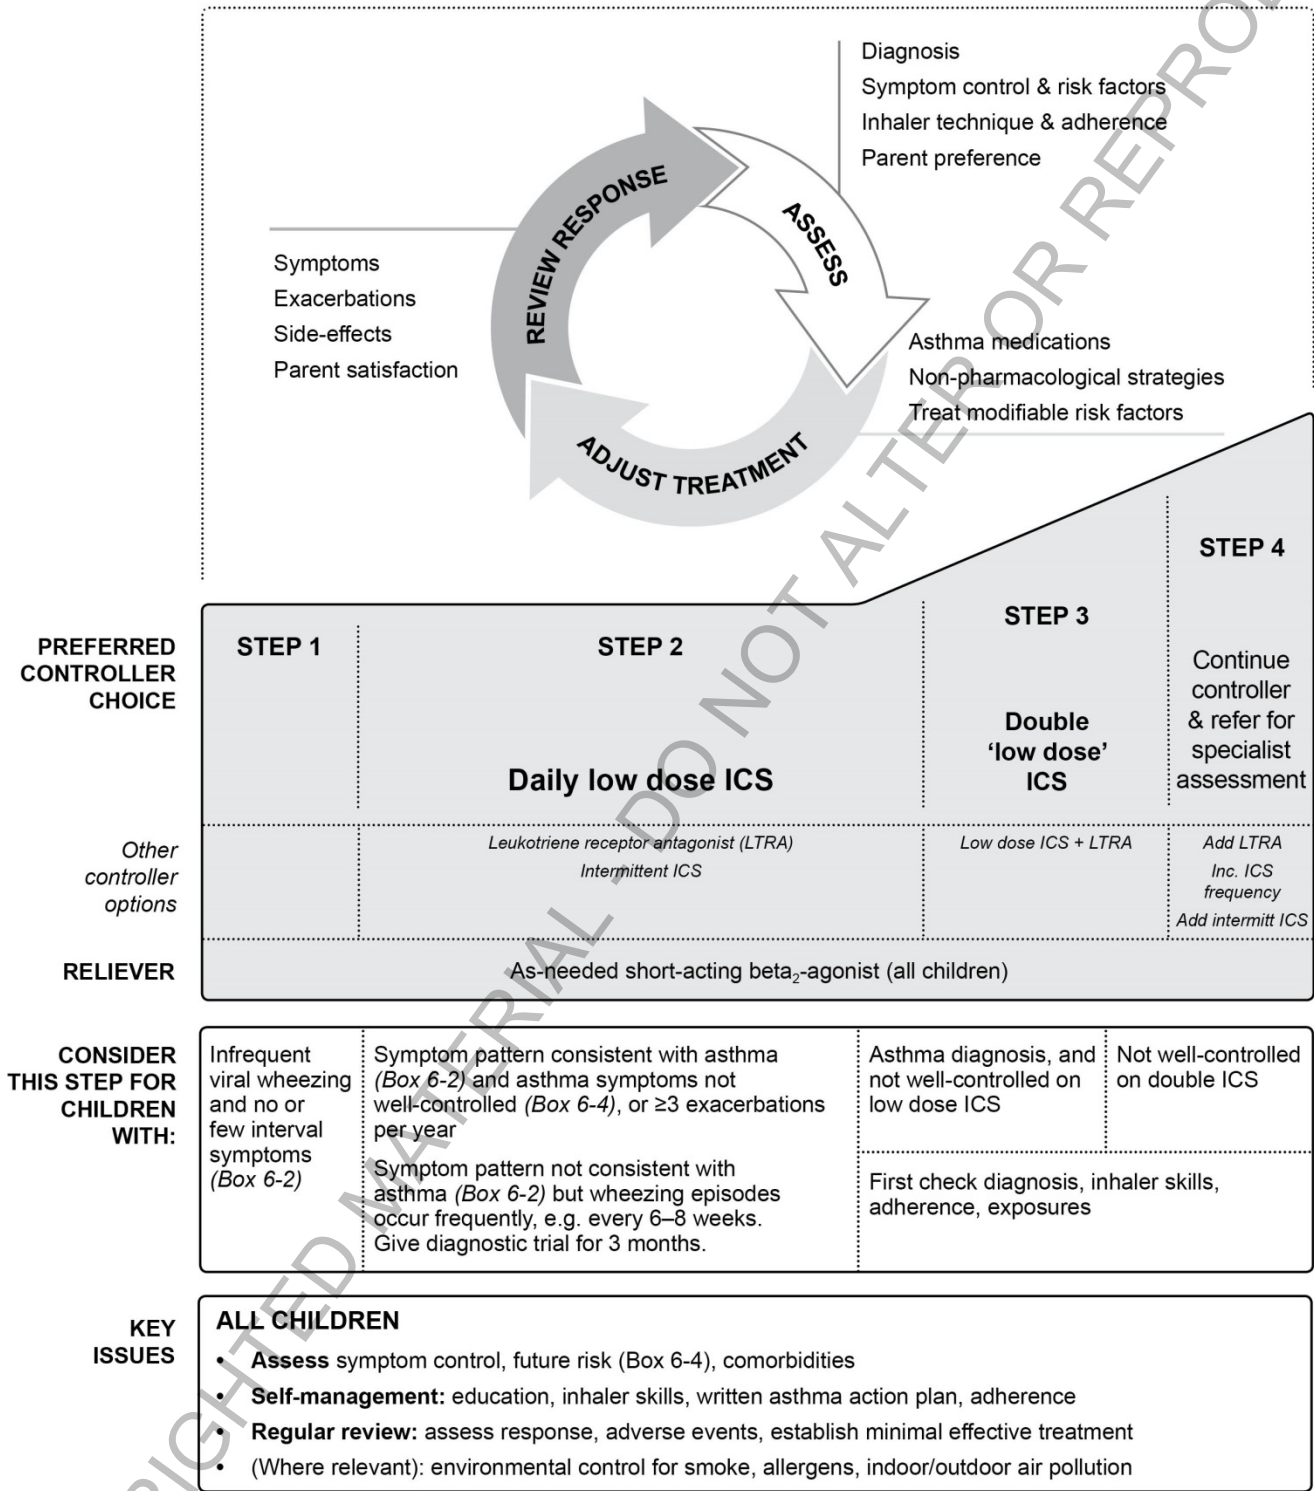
Diagnosis
Symptom control & risk factors
Inhaler technique & adherence
Parent preference

REVIEW RESPONSE

ASSESS

ADJUST TREATMENT

Symptoms
Exacerbations
Side-effects
Parent satisfaction

Asthma medications
Non-pharmacological strategies
Treat modifiable risk factors

| | STEP 1 | STEP 2 | STEP 3 | STEP 4 |
|---|---|---|---|---|
| PREFERRED CONTROLLER CHOICE | | Daily low dose ICS | Double 'low dose' ICS | Continue controller & refer for specialist assessment |
| *Other controller options* | | *Leukotriene receptor antagonist (LTRA)* *Intermittent ICS* | *Low dose ICS + LTRA* | *Add LTRA* *Inc. ICS frequency* *Add intermitt ICS* |
| RELIEVER | As-needed short-acting beta$_2$-agonist (all children) | | | |

| CONSIDER THIS STEP FOR CHILDREN WITH: | Infrequent viral wheezing and no or few interval symptoms *(Box 6-2)* | Symptom pattern consistent with asthma *(Box 6-2)* and asthma symptoms not well-controlled *(Box 6-4)*, or ≥3 exacerbations per year. Symptom pattern not consistent with asthma *(Box 6-2)* but wheezing episodes occur frequently, e.g. every 6–8 weeks. Give diagnostic trial for 3 months. | Asthma diagnosis, and not well-controlled on low dose ICS | Not well-controlled on double ICS |
|---|---|---|---|---|
| | | | First check diagnosis, inhaler skills, adherence, exposures | |

KEY ISSUES
ALL CHILDREN
• Assess symptom control, future risk (Box 6-4), comorbidities
• Self-management: education, inhaler skills, written asthma action plan, adherence
• Regular review: assess response, adverse events, establish minimal effective treatment
• (Where relevant): environmental control for smoke, allergens, indoor/outdoor air pollution

COPYRIGHTED MATERIAL - DO NOT ALTER OR REPRODUCE